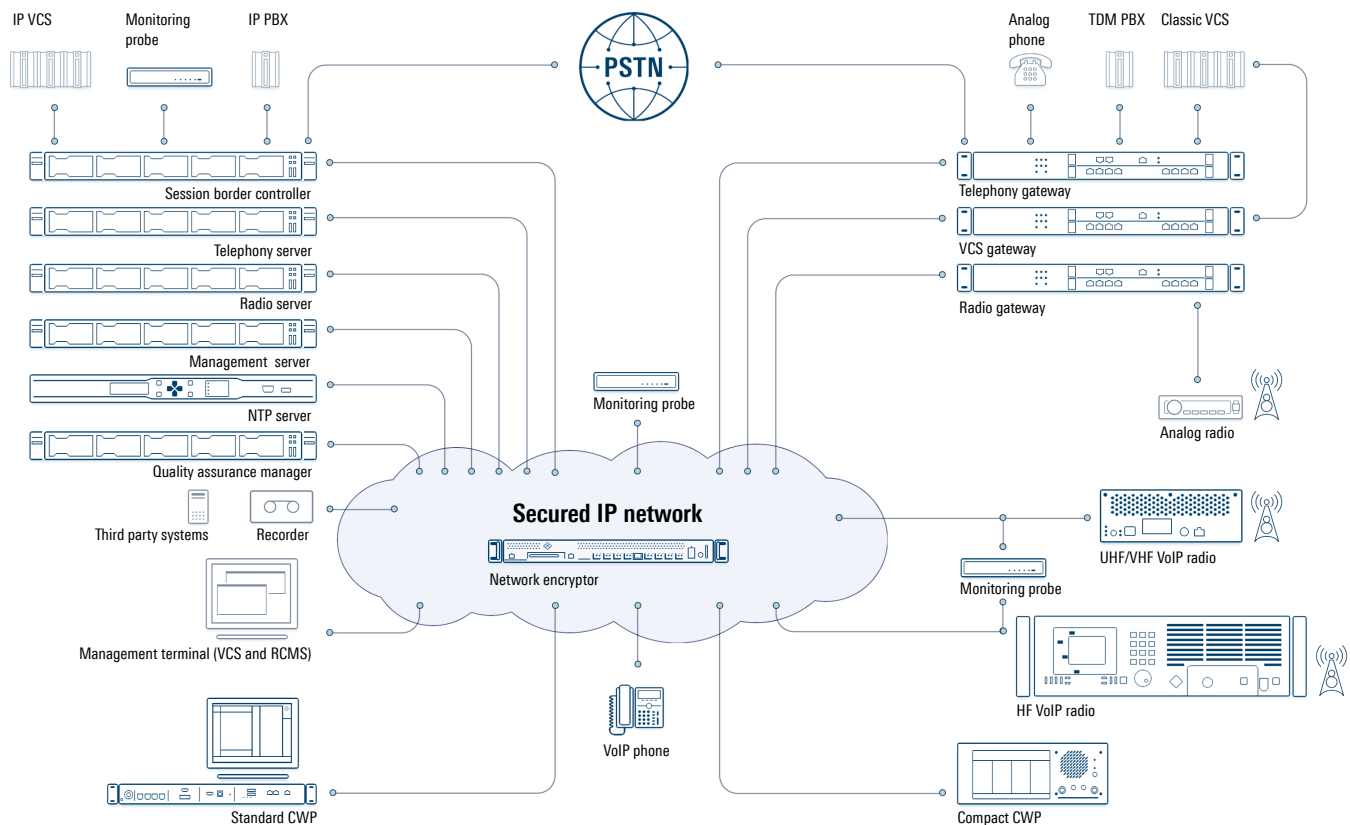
IP VCS

Monitoring probe

IP PBX

PSTN

Analog phone

TDM PBX

Classic VCS

Session border controller

Telephony server

Radio server

Management server

NTP server

Quality assurance manager

Third party systems

Recorder

Management terminal (VCS and RCMS)

Standard CWP

Telephony gateway

VCS gateway

Radio gateway

Analog radio

Monitoring probe

Secured IP network

Network encryptor

VoIP phone

UHF/VHF VoIP radio

Monitoring probe

HF VoIP radio

Compact CWP